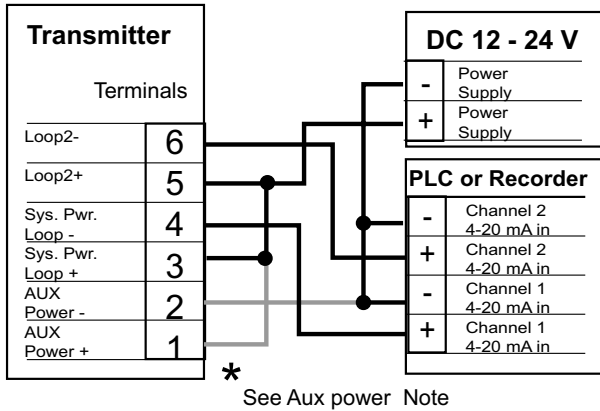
Transmitter

Terminals

Loop2- 6

Loop2+ 5

Sys. Pwr. Loop - 4

Sys. Pwr. Loop + 3

AUX Power - 2

AUX Power + 1

DC 12 - 24 V

- Power Supply

+ Power Supply

PLC or Recorder

- Channel 2 4-20 mA in

+ Channel 2 4-20 mA in

- Channel 1 4-20 mA in

+ Channel 1 4-20 mA in

*

See Aux power Note